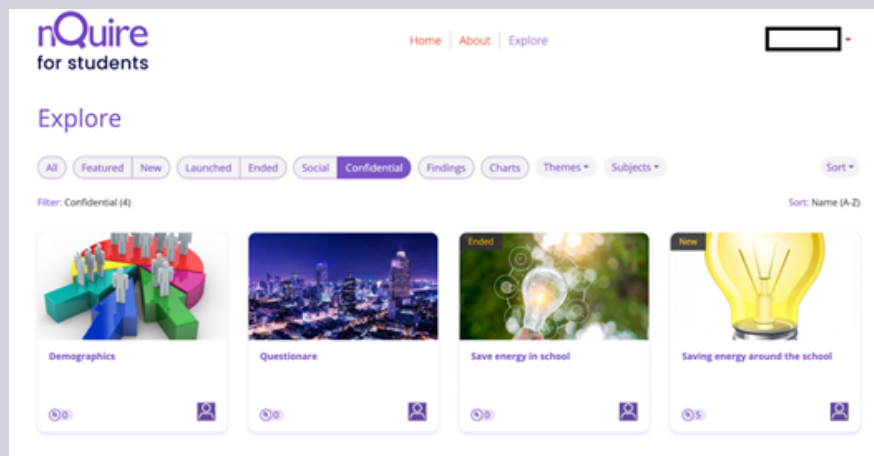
nQuire
for students

Home | About | Explore

Explore

All | Featured | New | Launched | Ended | Social | Confidential | Findings | Charts | Themes ▾ | Subjects ▾ | Sort ▾

Filter: Confidential (4)

Sort: Name (A-Z)

Demographics
0

Questionare
0

Ended
Save energy in school
0

New
Saving energy around the school
5